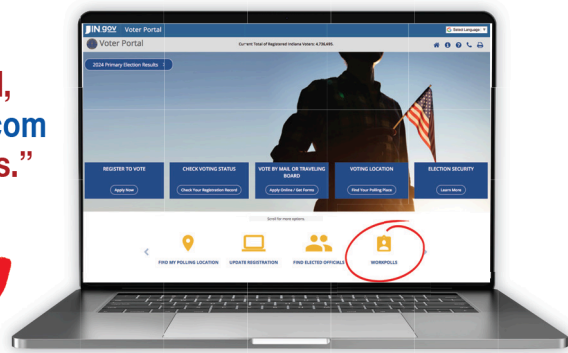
d,
com
s."

IN.gov Voter Portal

Select Language

Voter Portal

Current Total of Registered Indiana Voters: 4,736,495

2024 Primary Election Results

REGISTER TO VOTE

Apply Now

CHECK VOTING STATUS

Check Your Registration Record

VOTE BY MAIL OR TRAVELING BOARD

Apply Online / Get Forms

VOTING LOCATION

Find Your Polling Place

ELECTION SECURITY

Learn More

Scroll for more options

FIND MY POLLING LOCATION

UPDATE REGISTRATION

FIND ELECTED OFFICIALS

WORKPOLLS